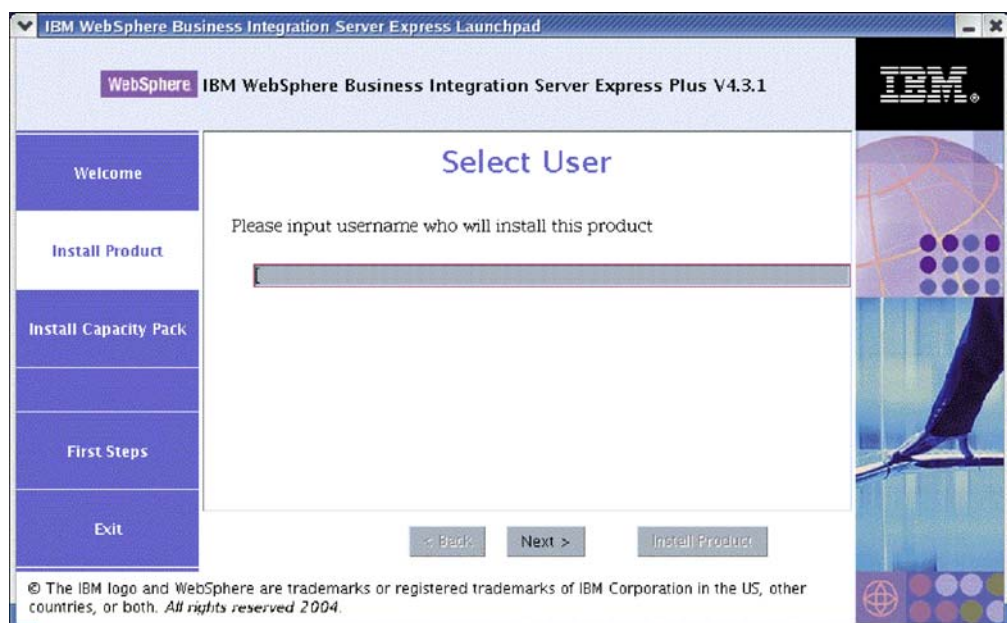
IBM WebSphere Business Integration Server Express Launchpad

WebSphere IBM WebSphere Business Integration Server Express Plus V4.3.1

IBM

Welcome

Install Product

Install Capacity Pack

First Steps

Exit

Select User

Please input username who will install this product

< Back

Next >

Install Product

© The IBM logo and WebSphere are trademarks or registered trademarks of IBM Corporation in the US, other countries, or both. All rights reserved 2004.